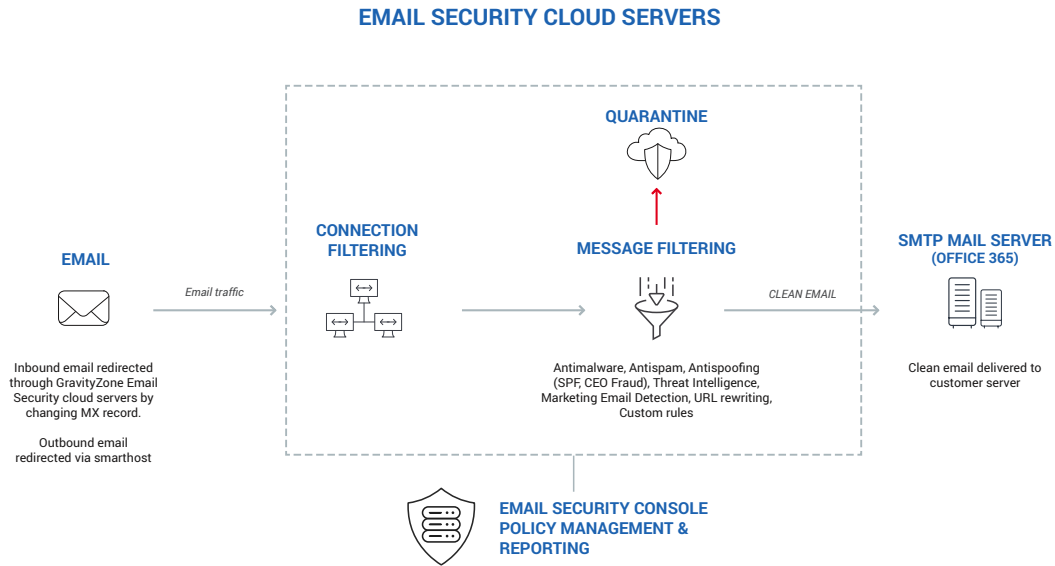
EMAIL SECURITY CLOUD SERVERS

QUARANTINE

EMAIL

Email traffic

CONNECTION FILTERING

MESSAGE FILTERING

CLEAN EMAIL

SMTP MAIL SERVER (OFFICE 365)

Inbound email redirected through GravityZone Email Security cloud servers by changing MX record.

Outbound email redirected via smarthost

Antimalware, Antispam, Antispoofing (SPF, CEO Fraud), Threat Intelligence, Marketing Email Detection, URL rewriting, Custom rules

Clean email delivered to customer server

EMAIL SECURITY CONSOLE POLICY MANAGEMENT & REPORTING